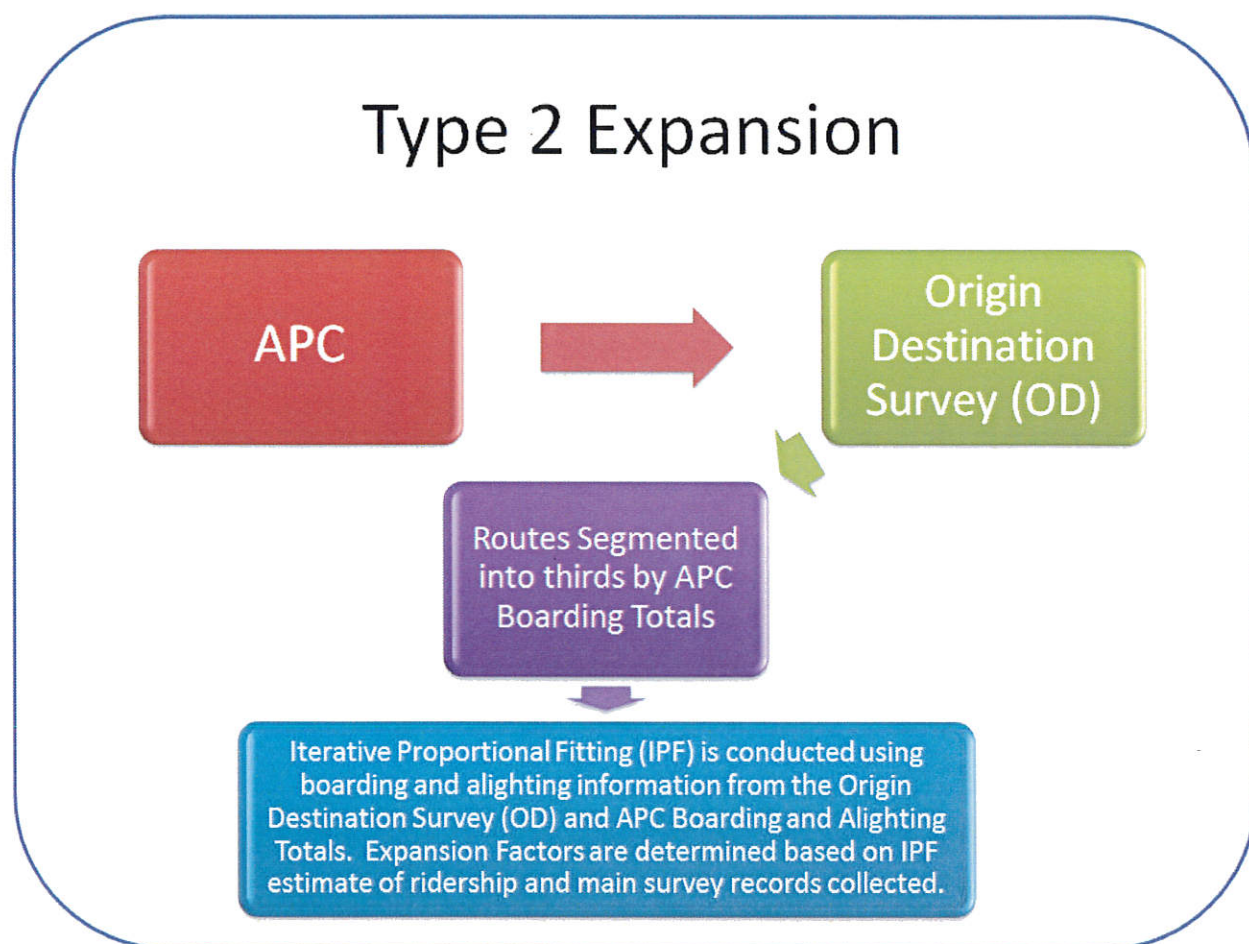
Type 2 Expansion

APC

Origin Destination Survey (OD)

Routes Segmented into thirds by APC Boarding Totals

Iterative Proportional Fitting (IPF) is conducted using boarding and alighting information from the Origin Destination Survey (OD) and APC Boarding and Alighting Totals. Expansion Factors are determined based on IPF estimate of ridership and main survey records collected.